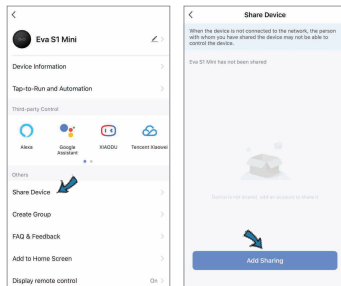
<

Eva S1 Mini

Device Information >

Tap-to-Run and Automation >

Third-party Control

Alexa

Google Assistant

XIAODU

Tencent Xiaowei

Others

Share Device >

Create Group >

FAQ & Feedback >

Add to Home Screen >

Display remote control On >

<

Share Device

When the device is not connected to the network, the person with whom you have shared the device may not be able to control the device.

Eva S1 Mini has not been shared

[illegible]

Add Sharing